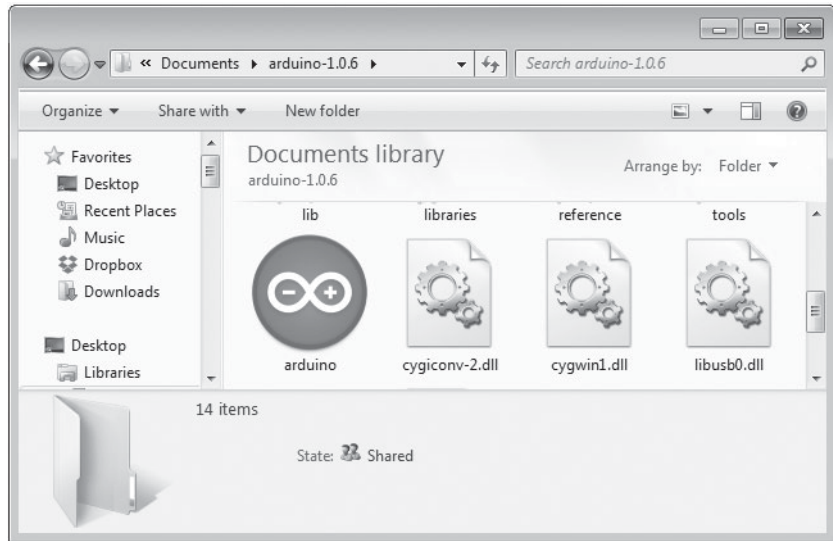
« Documents ▸ arduino-1.0.6 ▸

Search arduino-1.0.6

Organize ▾ Share with ▾ New folder

Favorites
Desktop
Recent Places
Music
Dropbox
Downloads

Desktop
Libraries

Documents library
arduino-1.0.6

Arrange by: Folder ▾

lib
libraries
reference
tools

arduino
cygiconv-2.dll
cygwin1.dll
libusb0.dll

14 items

State: Shared